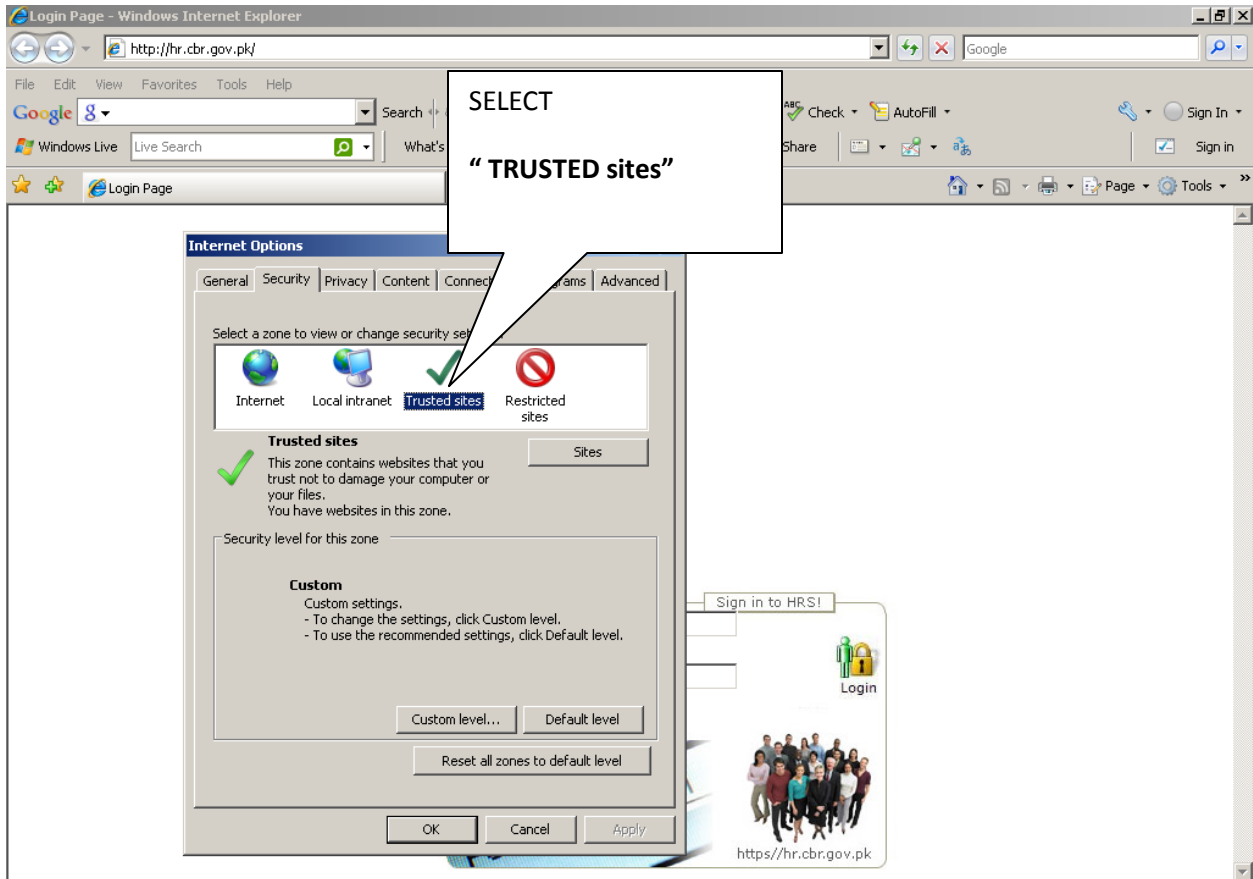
Login Page - Windows Internet Explorer

http://hr.cbr.gov.pk/

Google

File Edit View Favorites Tools Help

Google

Search

Check AutoFill

Sign In

Windows Live Live Search

What's

Share

Sign in

Login Page

Page Tools

SELECT

" TRUSTED sites"

Internet Options

General Security Privacy Content Connec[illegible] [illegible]grams Advanced

Select a zone to view or change security se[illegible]

Internet Local intranet Trusted sites Restricted sites

Trusted sites

This zone contains websites that you trust not to damage your computer or your files.
You have websites in this zone.

Sites

Security level for this zone

Custom
Custom settings.
- To change the settings, click Custom level.
- To use the recommended settings, click Default level.

Custom level... Default level

Reset all zones to default level

OK Cancel Apply

Sign in to HRS!

Login

https//hr.cbr.gov.pk